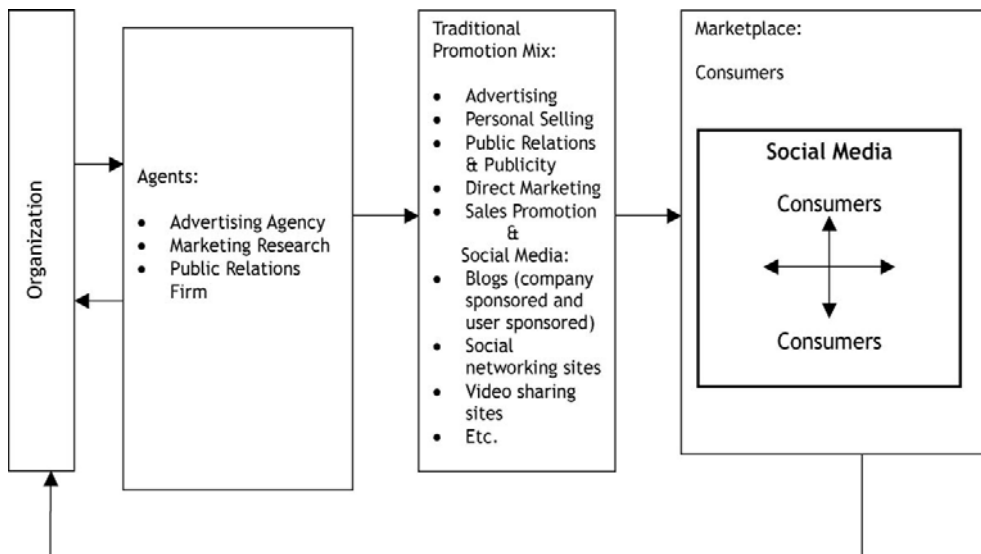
Organization

Agents:

- Advertising Agency
- Marketing Research
- Public Relations Firm

Traditional Promotion Mix:

- Advertising
- Personal Selling
- Public Relations & Publicity
- Direct Marketing
- Sales Promotion

&

Social Media:

- Blogs (company sponsored and user sponsored)
- Social networking sites
- Video sharing sites
- Etc.

Marketplace:

Consumers

Social Media

Consumers

Consumers